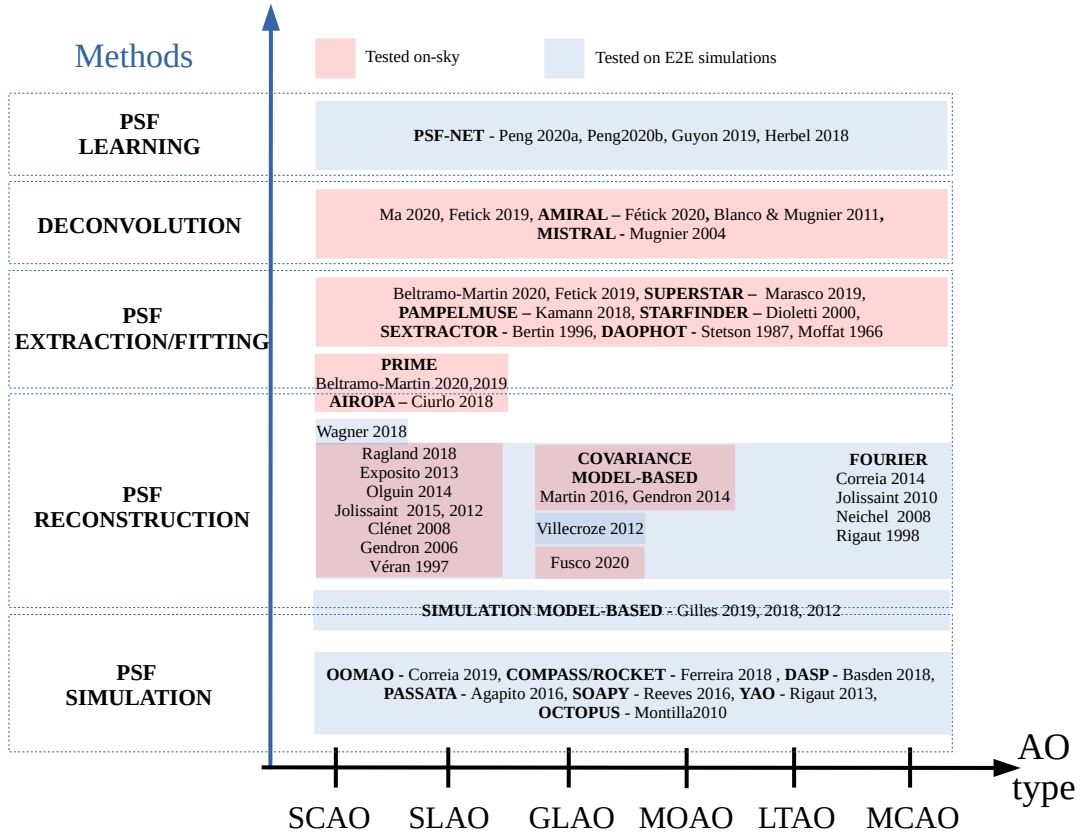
Methods

Tested on-sky

Tested on E2E simulations

PSF LEARNING

**PSF-NET** - Peng 2020a, Peng2020b, Guyon 2019, Herbel 2018

DECONVOLUTION

Ma 2020, Fetick 2019, **AMIRAL –** Fétick 2020**,** Blanco & Mugnier 2011**, MISTRAL -** Mugnier 2004

PSF EXTRACTION/FITTING

Beltramo-Martin 2020, Fetick 2019, **SUPERSTAR –** Marasco 2019, **PAMPELMUSE –** Kamann 2018, **STARFINDER –** Dioletti 2000, **SEXTRACTOR -** Bertin 1996, **DAOPHOT -** Stetson 1987, Moffat 1966

**PRIME**
Beltramo-Martin 2020,2019
**AIROPA –** Ciurlo 2018

PSF RECONSTRUCTION

Wagner 2018

Ragland 2018
Exposito 2013
Olguin 2014
Jolissaint 2015, 2012
Clénet 2008
Gendron 2006
Véran 1997

**COVARIANCE MODEL-BASED**
Martin 2016, Gendron 2014

Villecroze 2012

Fusco 2020

**FOURIER**
Correia 2014
Jolissaint 2010
Neichel 2008
Rigaut 1998

**SIMULATION MODEL-BASED** - Gilles 2019, 2018, 2012

PSF SIMULATION

**OOMAO -** Correia 2019, **COMPASS/ROCKET -** Ferreira 2018 , **DASP -** Basden 2018, **PASSATA -** Agapito 2016, **SOAPY -** Reeves 2016, **YAO -** Rigaut 2013, **OCTOPUS** - Montilla2010

AO type

SCAO SLAO GLAO MOAO LTAO MCAO